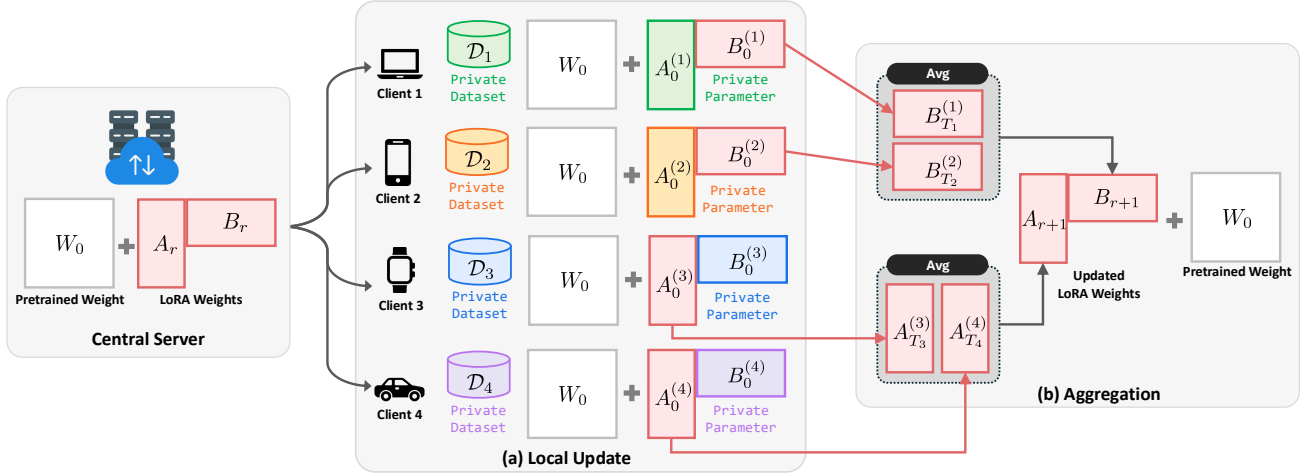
$W_0$ + $A_r$ $B_r$

Pretrained Weight LoRA Weights

Central Server

Client 1 $\mathcal{D}_1$ Private Dataset $W_0$ + $A_0^{(1)}$ $B_0^{(1)}$ Private Parameter

Client 2 $\mathcal{D}_2$ Private Dataset $W_0$ + $A_0^{(2)}$ $B_0^{(2)}$ Private Parameter

Client 3 $\mathcal{D}_3$ Private Dataset $W_0$ + $A_0^{(3)}$ $B_0^{(3)}$ Private Parameter

Client 4 $\mathcal{D}_4$ Private Dataset $W_0$ + $A_0^{(4)}$ $B_0^{(4)}$ Private Parameter

(a) Local Update

Avg

$B_{T_1}^{(1)}$

$B_{T_2}^{(2)}$

Avg

$A_{T_3}^{(3)}$ $A_{T_4}^{(4)}$

$A_{r+1}$ $B_{r+1}$ + $W_0$

Updated LoRA Weights

Pretrained Weight

(b) Aggregation